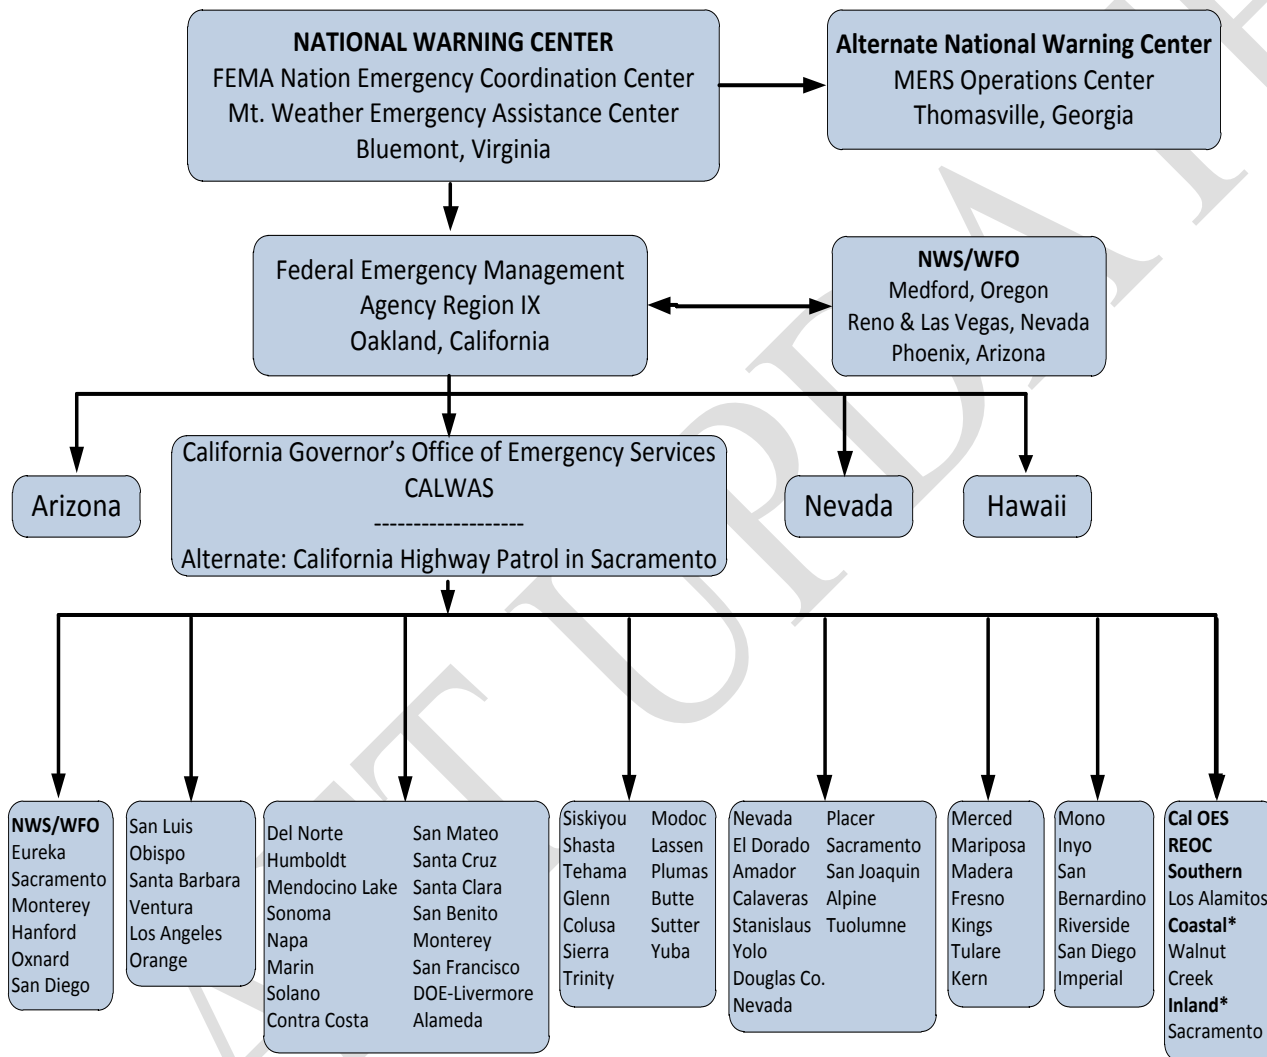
NATIONAL WARNING CENTER
FEMA Nation Emergency Coordination Center
Mt. Weather Emergency Assistance Center
Bluemont, Virginia

Alternate National Warning Center
MERS Operations Center
Thomasville, Georgia

Federal Emergency Management Agency Region IX
Oakland, California

NWS/WFO
Medford, Oregon
Reno & Las Vegas, Nevada
Phoenix, Arizona

Arizona

California Governor's Office of Emergency Services
CALWAS
-------------------
Alternate: California Highway Patrol in Sacramento

Nevada

Hawaii

NWS/WFO
Eureka
Sacramento
Monterey
Hanford
Oxnard
San Diego

San Luis Obispo
Santa Barbara
Ventura
Los Angeles
Orange

Del Norte
Humboldt
Mendocino Lake
Sonoma
Napa
Marin
Solano
Contra Costa

San Mateo
Santa Cruz
Santa Clara
San Benito
Monterey
San Francisco
DOE-Livermore
Alameda

Siskiyou
Shasta
Tehama
Glenn
Colusa
Sierra
Trinity

Modoc
Lassen
Plumas
Butte
Sutter
Yuba

Nevada
El Dorado
Amador
Calaveras
Stanislaus
Yolo
Douglas Co. Nevada

Placer
Sacramento
San Joaquin
Alpine
Tuolumne

Merced
Mariposa
Madera
Fresno
Kings
Tulare
Kern

Mono
Inyo
San Bernardino
Riverside
San Diego
Imperial

Cal OES REOC
Southern
Los Alamitos
Coastal*
Walnut Creek
Inland*
Sacramento